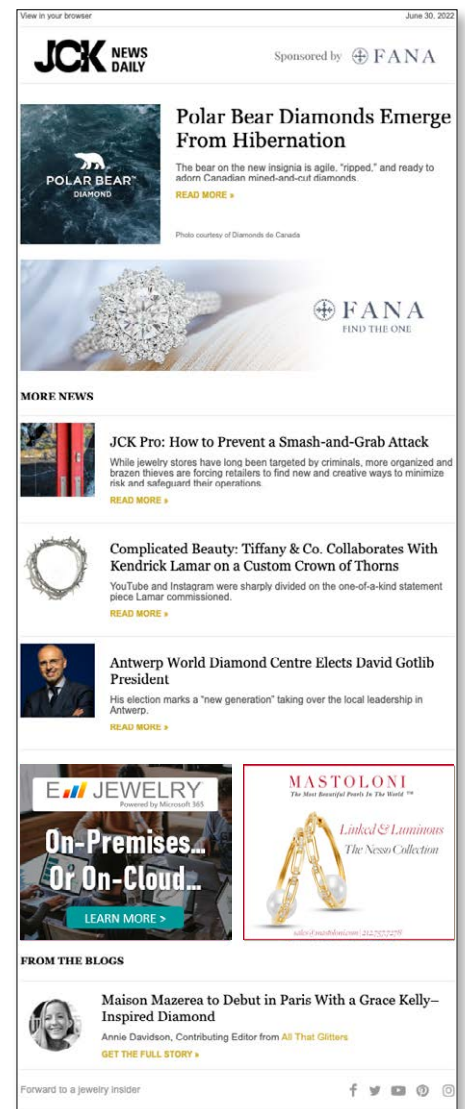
View in your browser

June 30, 2022

JCK NEWS DAILY

Sponsored by FANA

POLAR BEAR DIAMOND

Polar Bear Diamonds Emerge From Hibernation

The bear on the new insignia is agile, "ripped," and ready to adorn Canadian mined-and-cut diamonds.

READ MORE »

Photo courtesy of Diamonds de Canada

FANA
FIND THE ONE

MORE NEWS

JCK Pro: How to Prevent a Smash-and-Grab Attack

While jewelry stores have long been targeted by criminals, more organized and brazen thieves are forcing retailers to find new and creative ways to minimize risk and safeguard their operations.

READ MORE »

Complicated Beauty: Tiffany & Co. Collaborates With Kendrick Lamar on a Custom Crown of Thorns

YouTube and Instagram were sharply divided on the one-of-a-kind statement piece Lamar commissioned.

READ MORE »

Antwerp World Diamond Centre Elects David Gotlib President

His election marks a "new generation" taking over the local leadership in Antwerp.

READ MORE »

E JEWELRY
Powered by Microsoft 365

On-Premises... Or On-Cloud...

LEARN MORE >

MASTOLONI
The Most Beautiful Pearls In The World ™

Linked & Luminous
The Nesso Collection

sales@mastoloni.com | 212.757.7278

FROM THE BLOGS

Maison Mazerea to Debut in Paris With a Grace Kelly–Inspired Diamond

Annie Davidson, Contributing Editor from All That Glitters

GET THE FULL STORY »

Forward to a jewelry insider